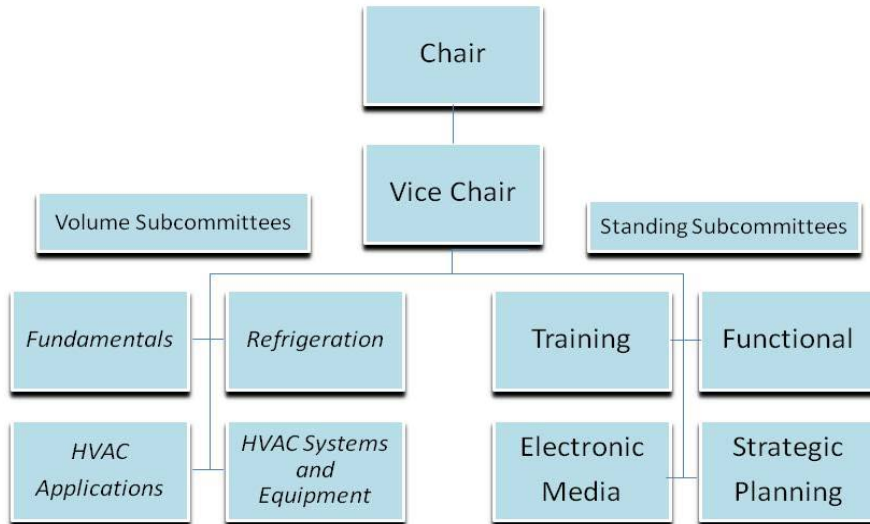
Chair

Vice Chair

Volume Subcommittees

Standing Subcommittees

*Fundamentals*

*Refrigeration*

Training

Functional

*HVAC Applications*

*HVAC Systems and Equipment*

Electronic Media

Strategic Planning